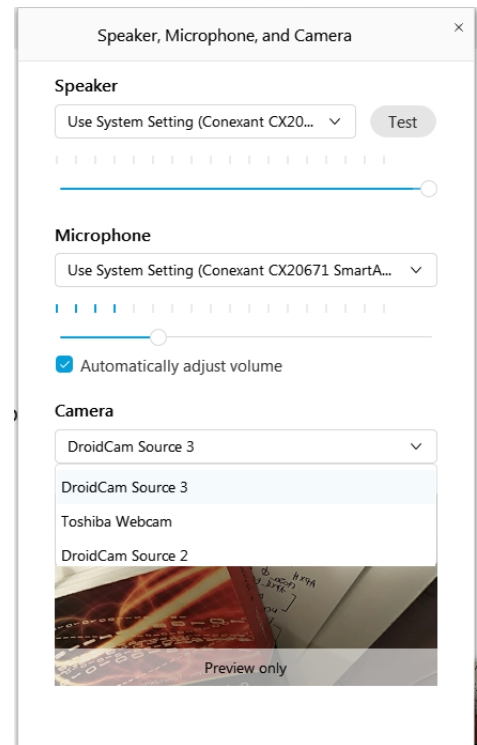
Speaker, Microphone, and Camera

×

Speaker

Use System Setting (Conexant CX20...

Test

Microphone

Use System Setting (Conexant CX20671 SmartA...

Automatically adjust volume

Camera

DroidCam Source 3

DroidCam Source 3

Toshiba Webcam

DroidCam Source 2

Preview only